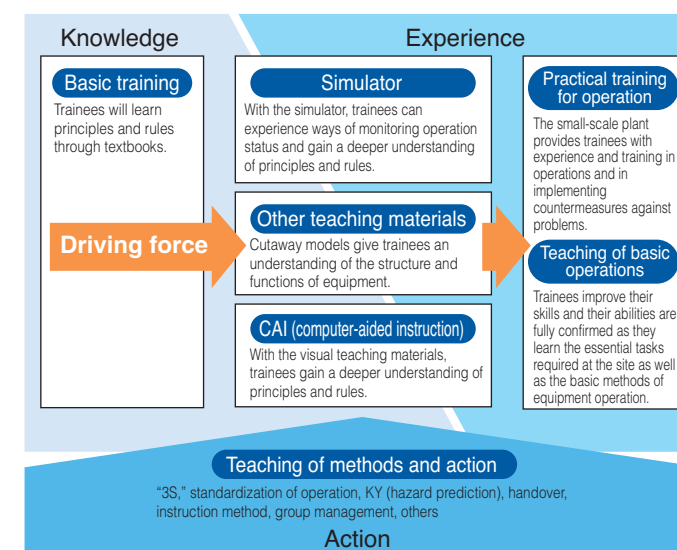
Knowledge

Experience

Basic training

Trainees will learn principles and rules through textbooks.

Driving force

Simulator

With the simulator, trainees can experience ways of monitoring operation status and gain a deeper understanding of principles and rules.

Other teaching materials

Cutaway models give trainees an understanding of the structure and functions of equipment.

CAI (computer-aided instruction)

With the visual teaching materials, trainees gain a deeper understanding of principles and rules.

Practical training for operation

The small-scale plant provides trainees with experience and training in operations and in implementing countermeasures against problems.

Teaching of basic operations

Trainees improve their skills and their abilities are fully confirmed as they learn the essential tasks required at the site as well as the basic methods of equipment operation.

Teaching of methods and action

"3S," standardization of operation, KY (hazard prediction), handover, instruction method, group management, others

Action